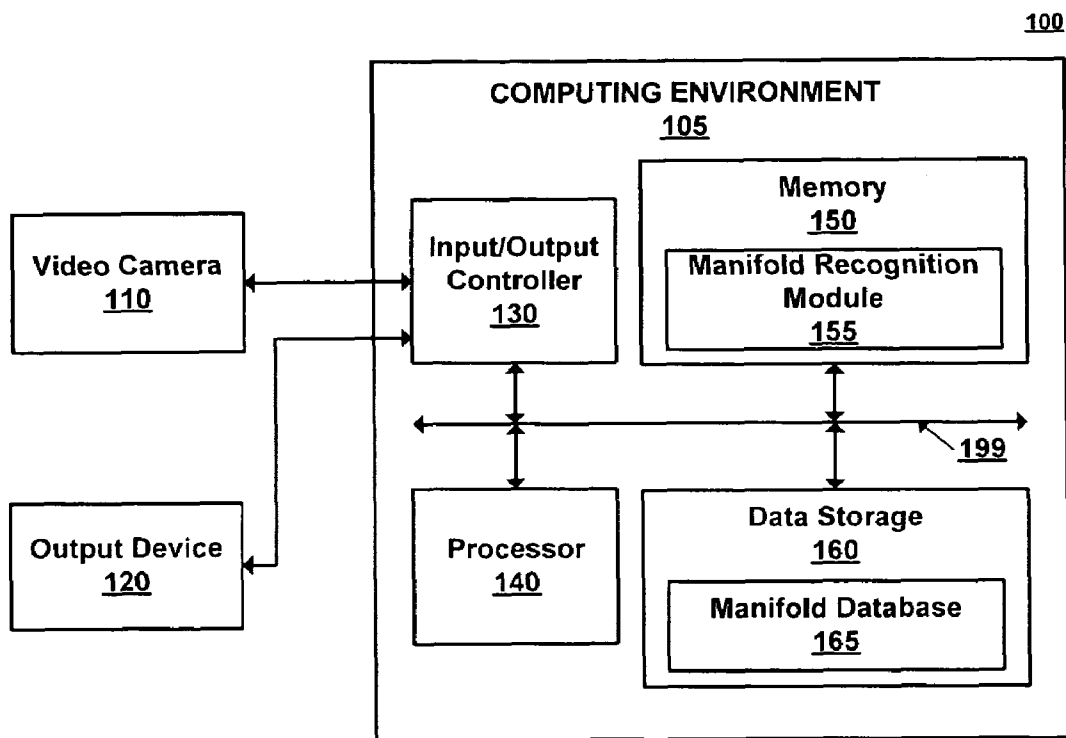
100

COMPUTING ENVIRONMENT
105

Video Camera
110

Input/Output Controller
130

Memory
150

Manifold Recognition Module
155

199

Output Device
120

Processor
140

Data Storage
160

Manifold Database
165